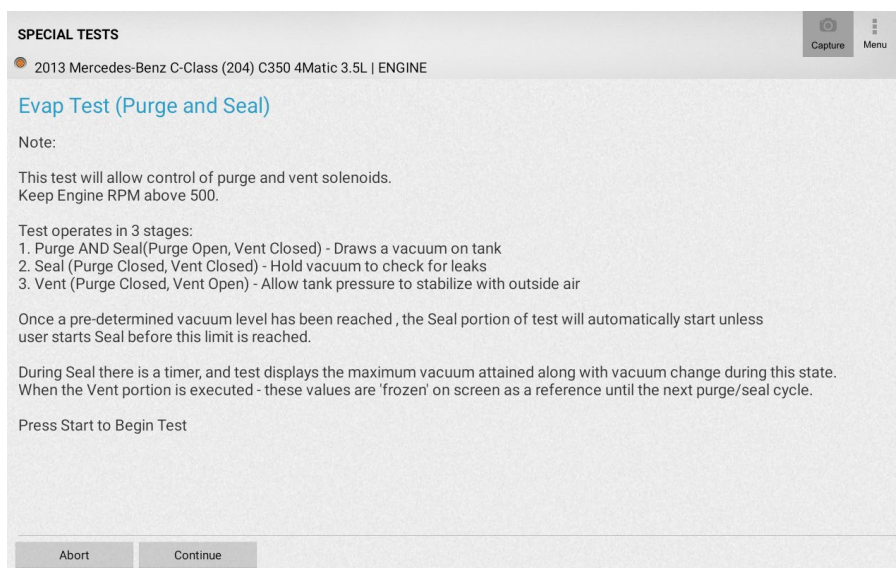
SPECIAL TESTS

Capture Menu

2013 Mercedes-Benz C-Class (204) C350 4Matic 3.5L | ENGINE

Evap Test (Purge and Seal)

Note:

This test will allow control of purge and vent solenoids.
Keep Engine RPM above 500.

Test operates in 3 stages:
1. Purge AND Seal(Purge Open, Vent Closed) - Draws a vacuum on tank
2. Seal (Purge Closed, Vent Closed) - Hold vacuum to check for leaks
3. Vent (Purge Closed, Vent Open) - Allow tank pressure to stabilize with outside air

Once a pre-determined vacuum level has been reached , the Seal portion of test will automatically start unless user starts Seal before this limit is reached.

During Seal there is a timer, and test displays the maximum vacuum attained along with vacuum change during this state.
When the Vent portion is executed - these values are 'frozen' on screen as a reference until the next purge/seal cycle.

Press Start to Begin Test

Abort Continue